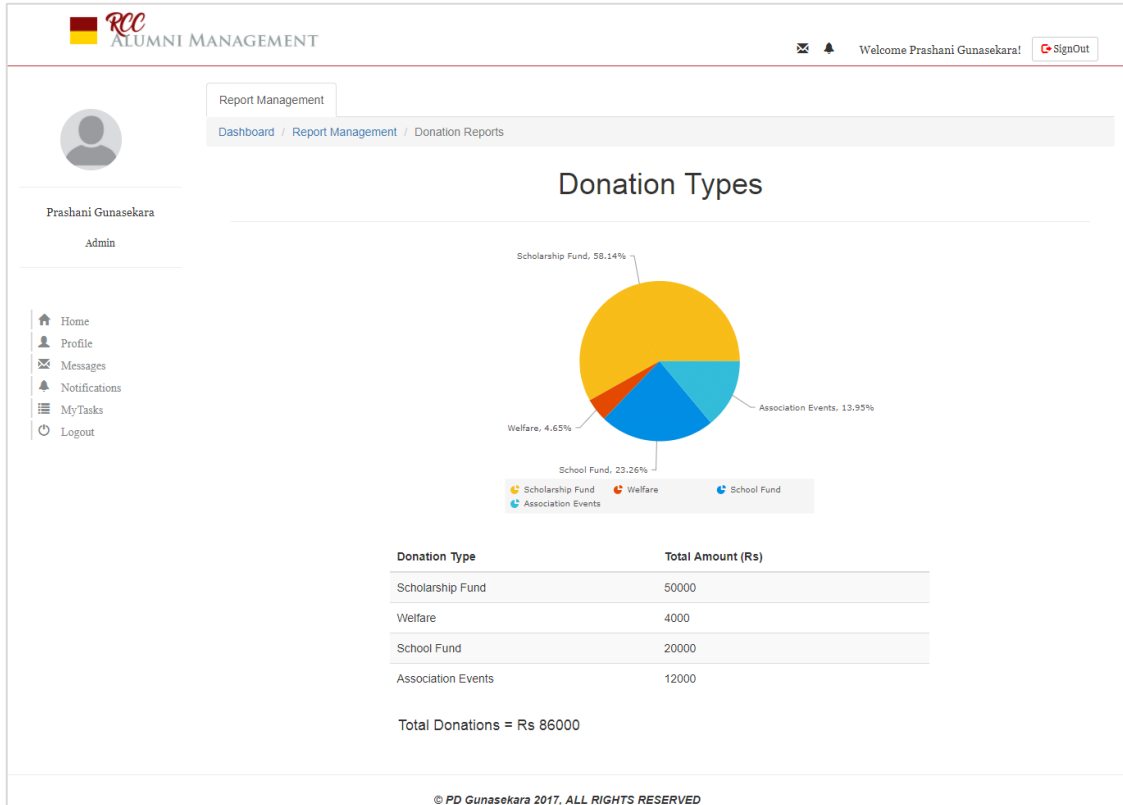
RCC
ALUMNI MANAGEMENT

Welcome Prashani Gunasekara! SignOut

Prashani Gunasekara

Admin

Home
Profile
Messages
Notifications
MyTasks
Logout

Report Management

Dashboard / Report Management / Donation Reports

Donation Types

Scholarship Fund, 58.14%
Association Events, 13.95%
Welfare, 4.65%
School Fund, 23.26%

Scholarship Fund Welfare School Fund Association Events

| Donation Type | Total Amount (Rs) |
|---|---|
| Scholarship Fund | 50000 |
| Welfare | 4000 |
| School Fund | 20000 |
| Association Events | 12000 |

Total Donations = Rs 86000

© PD Gunasekara 2017, ALL RIGHTS RESERVED